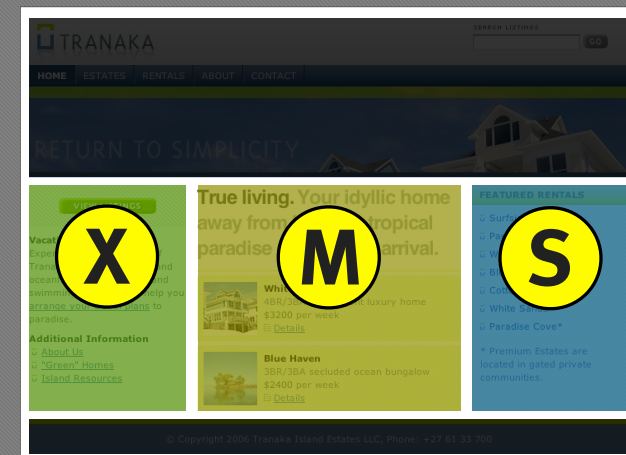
TRANAKA

SEARCH LISTINGS

GO

HOME ESTATES RENTALS ABOUT CONTACT

RETURN TO SIMPLICITY

VIEW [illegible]NGS

Vacat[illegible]
Expe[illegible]
Trana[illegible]nd
ocean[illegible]nd
swimm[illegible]elp you
arrange your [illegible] plans to
paradise.

Additional Information
About Us
"Green" Homes
Island Resources

X

True living. Your idyllic home away from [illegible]tropical paradise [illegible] arrival.

M

Whi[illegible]
4BR/3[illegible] luxury home
$3200 per week
Details

Blue Haven
3BR/3BA secluded ocean bungalow
$2400 per week
Details

FEATURED RENTALS
Surf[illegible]
Pa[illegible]
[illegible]
Bl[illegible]
Co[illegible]
White Sand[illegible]
Paradise Cove*

S

* Premium Estates are located in gated private communities.

© Copyright 2006 Tranaka Island Estates LLC, Phone: +27 61 33 700